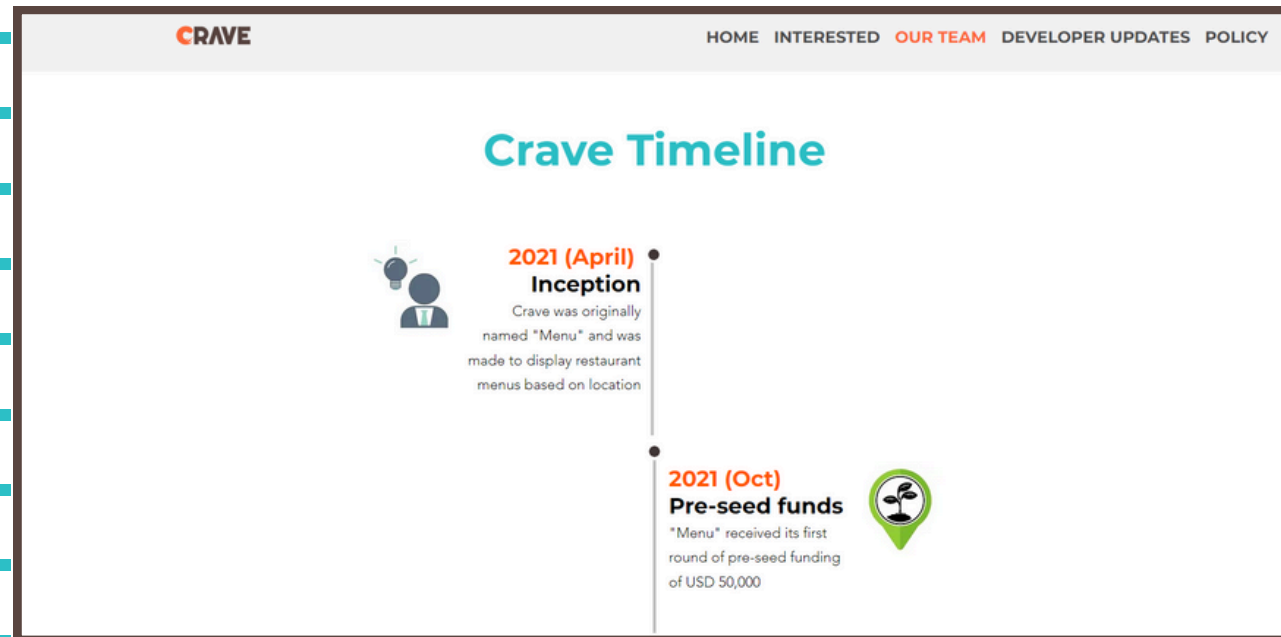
CRAVE

HOME INTERESTED OUR TEAM DEVELOPER UPDATES POLICY

Crave Timeline

2021 (April)
Inception
Crave was originally named "Menu" and was made to display restaurant menus based on location

2021 (Oct)
Pre-seed funds
"Menu" received its first round of pre-seed funding of USD 50,000